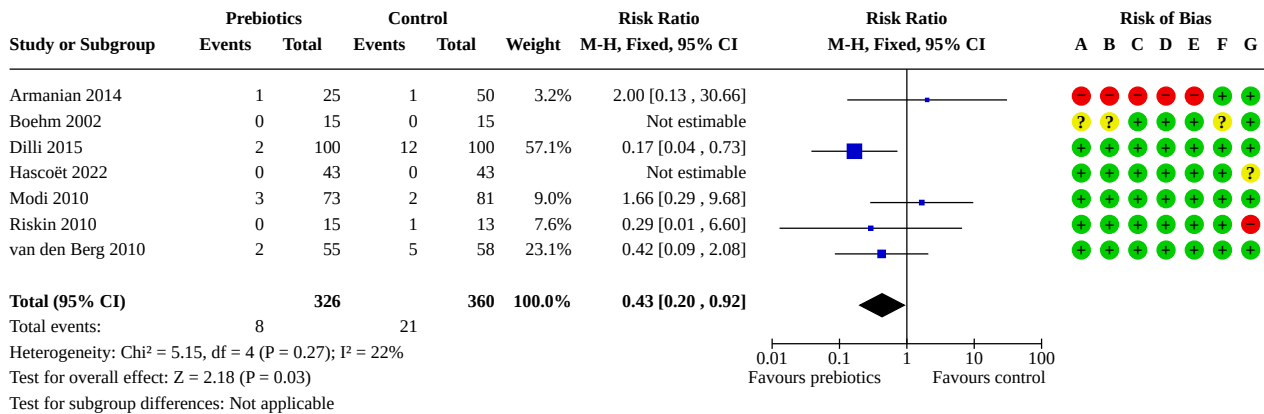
| Study or Subgroup | Prebiotics Events | Prebiotics Total | Control Events | Control Total | Weight | Risk Ratio M-H, Fixed, 95% CI | Risk of Bias A B C D E F G |
|---|---|---|---|---|---|---|---|
| Armanian 2014 | 1 | 25 | 1 | 50 | 3.2% | 2.00 [0.13 , 30.66] | − − − − − + + |
| Boehm 2002 | 0 | 15 | 0 | 15 | | Not estimable | ? ? + + + ? + |
| Dilli 2015 | 2 | 100 | 12 | 100 | 57.1% | 0.17 [0.04 , 0.73] | + + + + + + + |
| Hascoët 2022 | 0 | 43 | 0 | 43 | | Not estimable | + + + + + + ? |
| Modi 2010 | 3 | 73 | 2 | 81 | 9.0% | 1.66 [0.29 , 9.68] | + + + + + + + |
| Riskin 2010 | 0 | 15 | 1 | 13 | 7.6% | 0.29 [0.01 , 6.60] | + + + + + + − |
| van den Berg 2010 | 2 | 55 | 5 | 58 | 23.1% | 0.42 [0.09 , 2.08] | + + + + + + + |
| **Total (95% CI)** | | **326** | | **360** | **100.0%** | **0.43 [0.20 , 0.92]** | |
| Total events: | 8 | | 21 | | | | |

Heterogeneity: Chi² = 5.15, df = 4 (P = 0.27); I² = 22%
Test for overall effect: Z = 2.18 (P = 0.03)
Test for subgroup differences: Not applicable

Risk Ratio
M-H, Fixed, 95% CI
0.01 0.1 1 10 100
Favours prebiotics Favours control